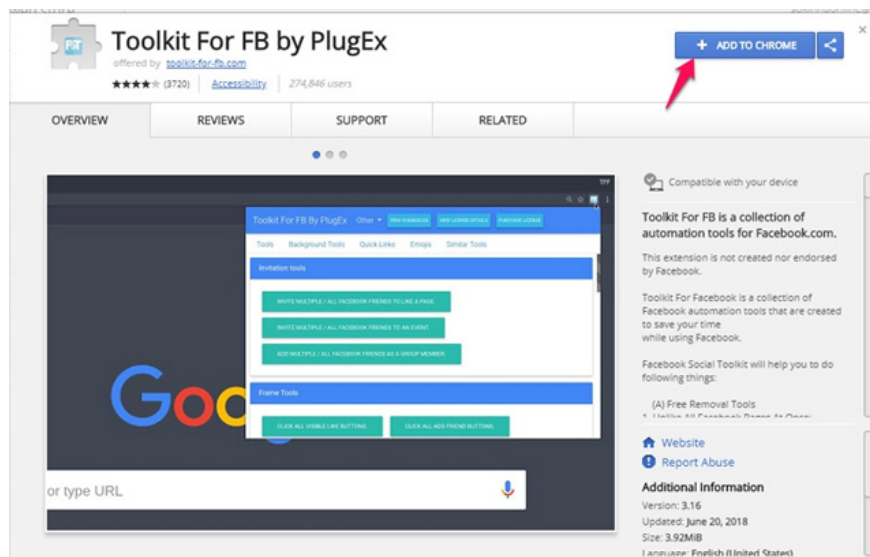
Toolkit For FB by PlugEx
offered by toolkit-for-fb.com
★★★★☆ (3720) | Accessibility | 274,846 users

+ ADD TO CHROME

×

OVERVIEW | REVIEWS | SUPPORT | RELATED

TFF

Toolkit For FB By PlugEx Other ▾ VIEW CHANGELOG VIEW LICENSE DETAILS PURCHASE LICENSE

Tools Background Tools Quick Links Emojis Similar Tools

Invitation tools

INVITE MULTIPLE / ALL FACEBOOK FRIENDS TO LIKE A PAGE

INVITE MULTIPLE / ALL FACEBOOK FRIENDS TO AN EVENT

ADD MULTIPLE / ALL FACEBOOK FRIENDS AS A GROUP MEMBER

Frame Tools

CLICK ALL VISIBLE LIKE BUTTONS

CLICK ALL ADD FRIEND BUTTONS

Goo

or type URL

Compatible with your device

Toolkit For FB is a collection of automation tools for Facebook.com.

This extension is not created nor endorsed by Facebook.

Toolkit for Facebook is a collection of Facebook automation tools that are created to save your time while using Facebook.

Facebook Social Toolkit will help you to do following things:

(A) Free Removal Tools
1. Unlike All Facebook Pages At Once:

Website
Report Abuse

Additional Information
Version: 3.16
Updated: June 20, 2018
Size: 3.92MiB
Language: English (United States)